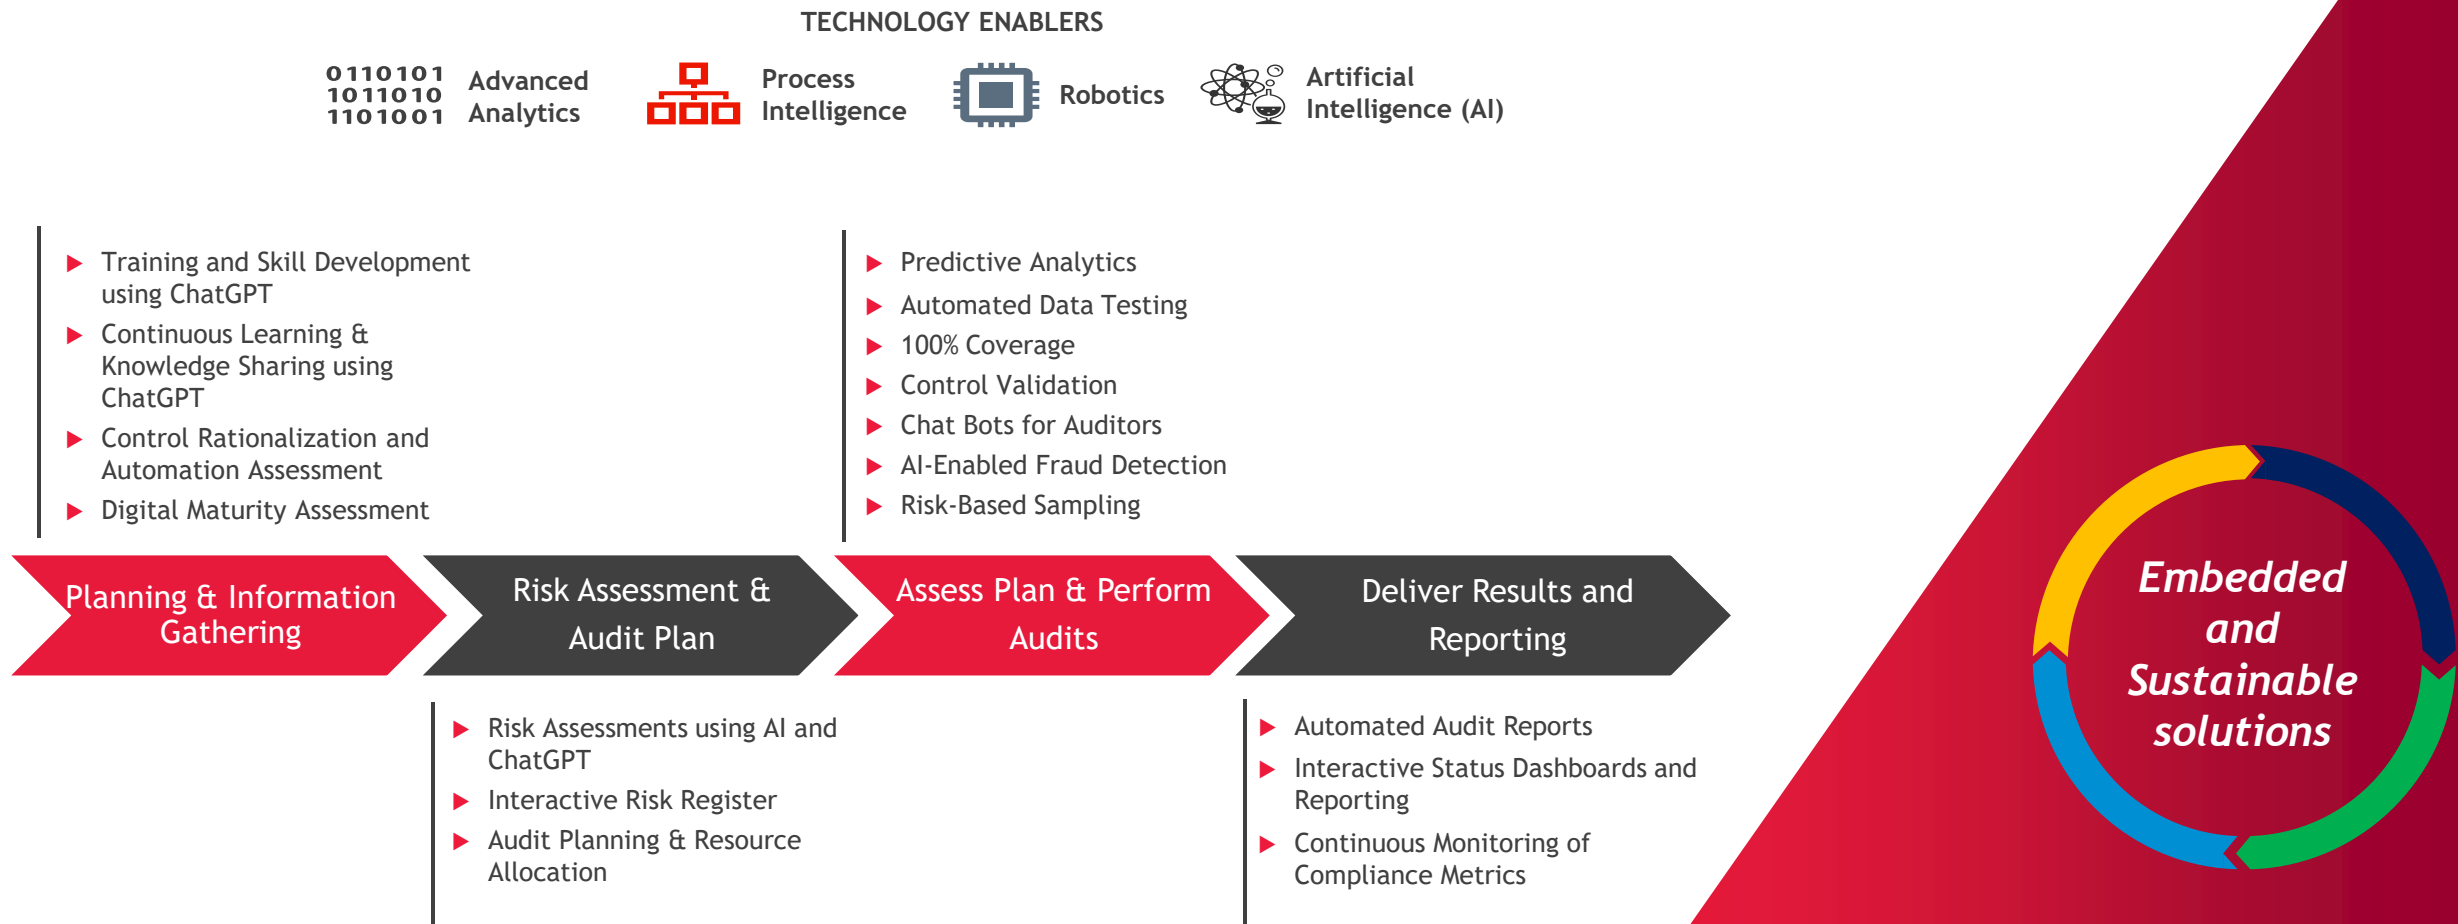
TECHNOLOGY ENABLERS

0110101
1011010
1101001

Advanced Analytics

Process Intelligence

Robotics

Artificial Intelligence (AI)

▶ Training and Skill Development using ChatGPT
▶ Continuous Learning & Knowledge Sharing using ChatGPT
▶ Control Rationalization and Automation Assessment
▶ Digital Maturity Assessment

▶ Predictive Analytics
▶ Automated Data Testing
▶ 100% Coverage
▶ Control Validation
▶ Chat Bots for Auditors
▶ AI-Enabled Fraud Detection
▶ Risk-Based Sampling

Planning & Information Gathering

Risk Assessment & Audit Plan

Assess Plan & Perform Audits

Deliver Results and Reporting

Embedded and Sustainable solutions

▶ Risk Assessments using AI and ChatGPT
▶ Interactive Risk Register
▶ Audit Planning & Resource Allocation

▶ Automated Audit Reports
▶ Interactive Status Dashboards and Reporting
▶ Continuous Monitoring of Compliance Metrics